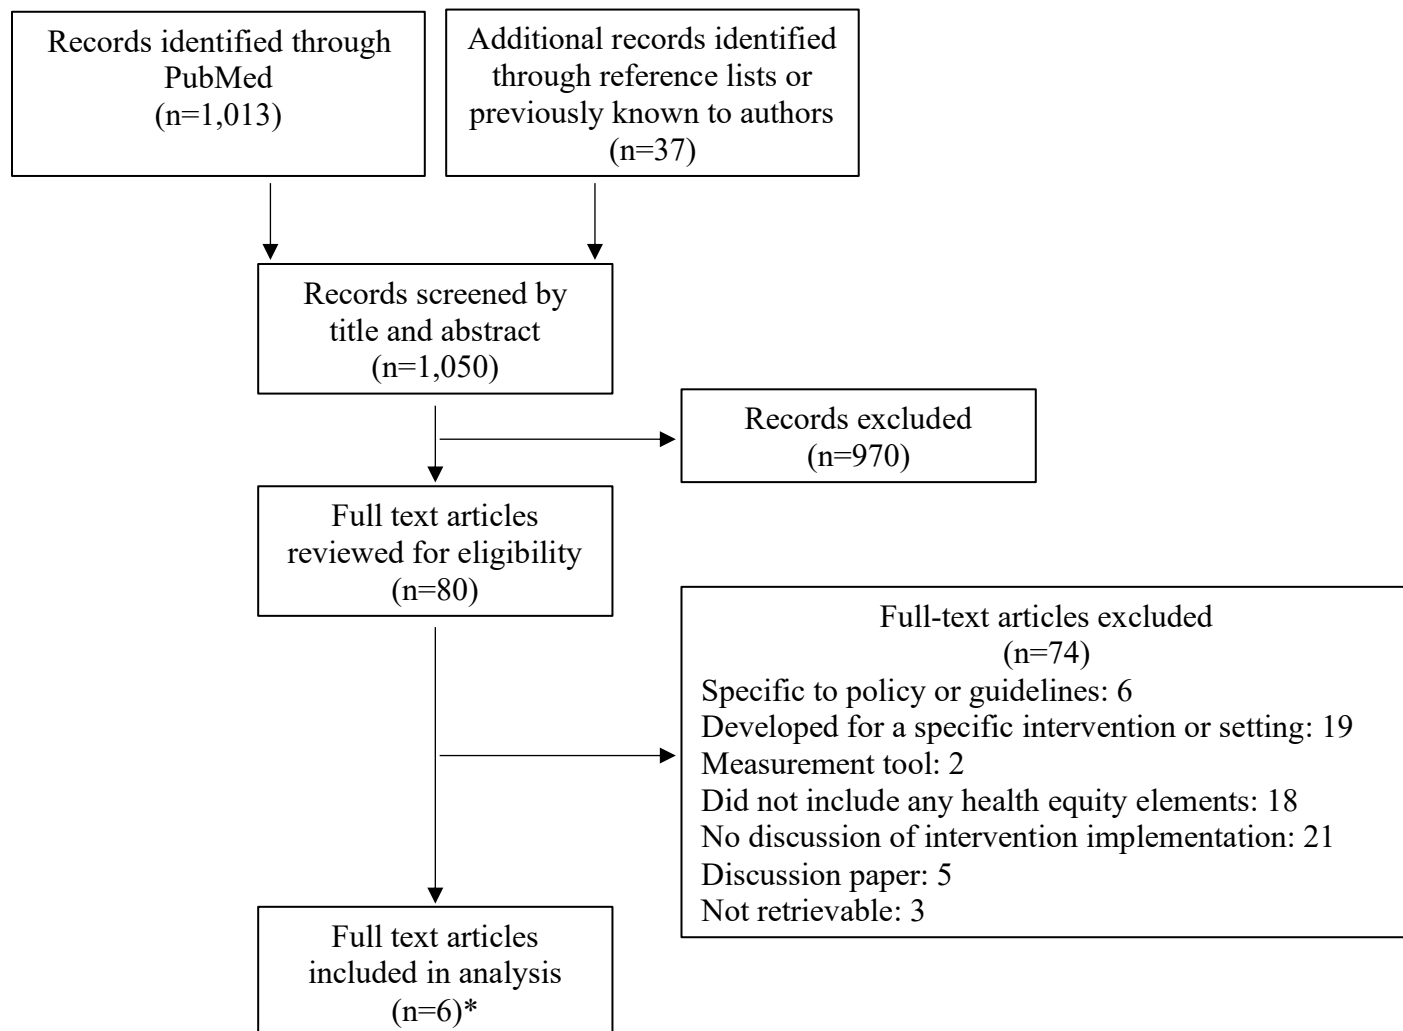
Records identified through PubMed
(n=1,013)

Additional records identified through reference lists or previously known to authors
(n=37)

Records screened by title and abstract
(n=1,050)

Records excluded
(n=970)

Full text articles reviewed for eligibility
(n=80)

Full-text articles excluded
(n=74)
Specific to policy or guidelines: 6
Developed for a specific intervention or setting: 19
Measurement tool: 2
Did not include any health equity elements: 18
No discussion of intervention implementation: 21
Discussion paper: 5
Not retrievable: 3

Full text articles included in analysis
(n=6)*